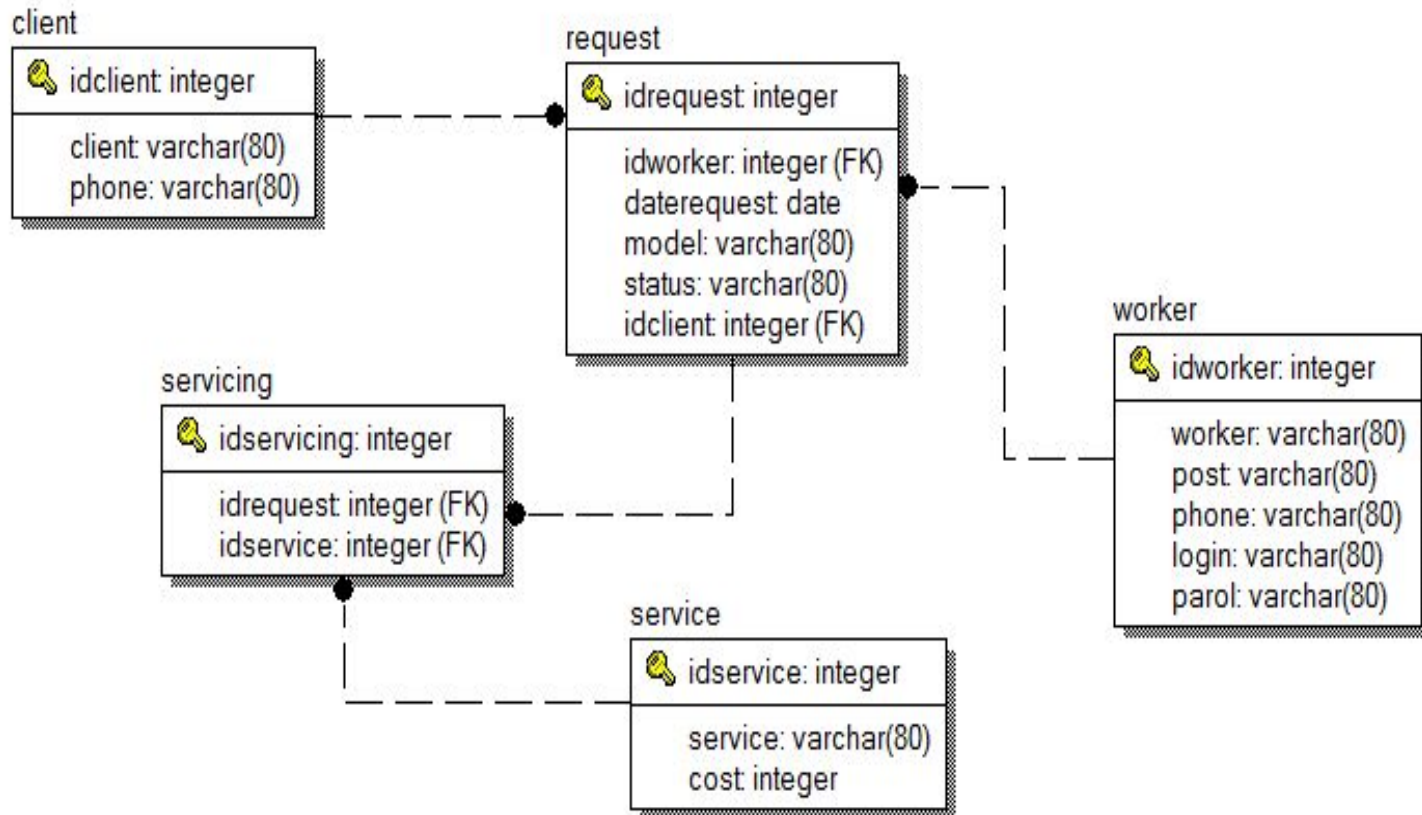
client

idclient: integer

client: varchar(80)
phone: varchar(80)

request

idrequest: integer

idworker: integer (FK)
daterequest: date
model: varchar(80)
status: varchar(80)
idclient: integer (FK)

worker

idworker: integer

worker: varchar(80)
post: varchar(80)
phone: varchar(80)
login: varchar(80)
parol: varchar(80)

servicing

idservicing: integer

idrequest: integer (FK)
idservice: integer (FK)

service

idservice: integer

service: varchar(80)
cost: integer